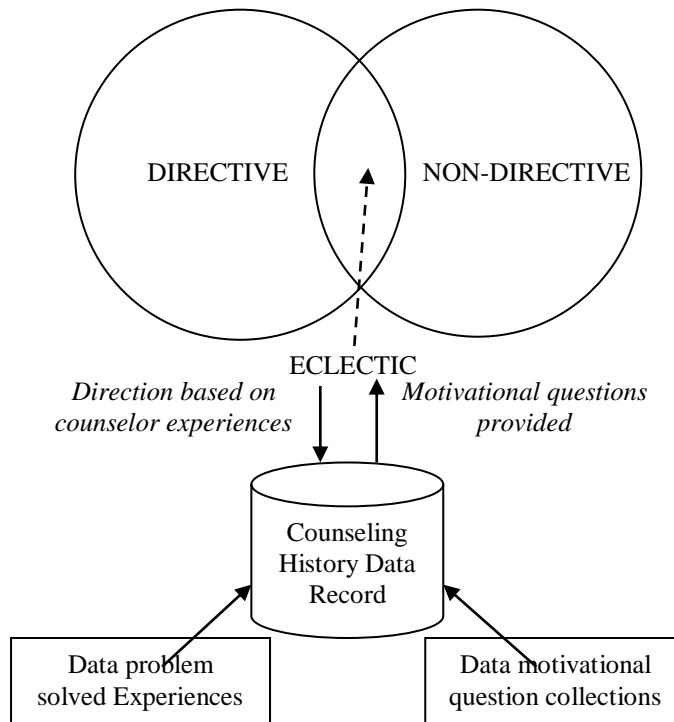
DIRECTIVE

NON-DIRECTIVE

ECLECTIC

*Direction based on counselor experiences*

*Motivational questions provided*

Counseling History Data Record

Data problem solved Experiences

Data motivational question collections